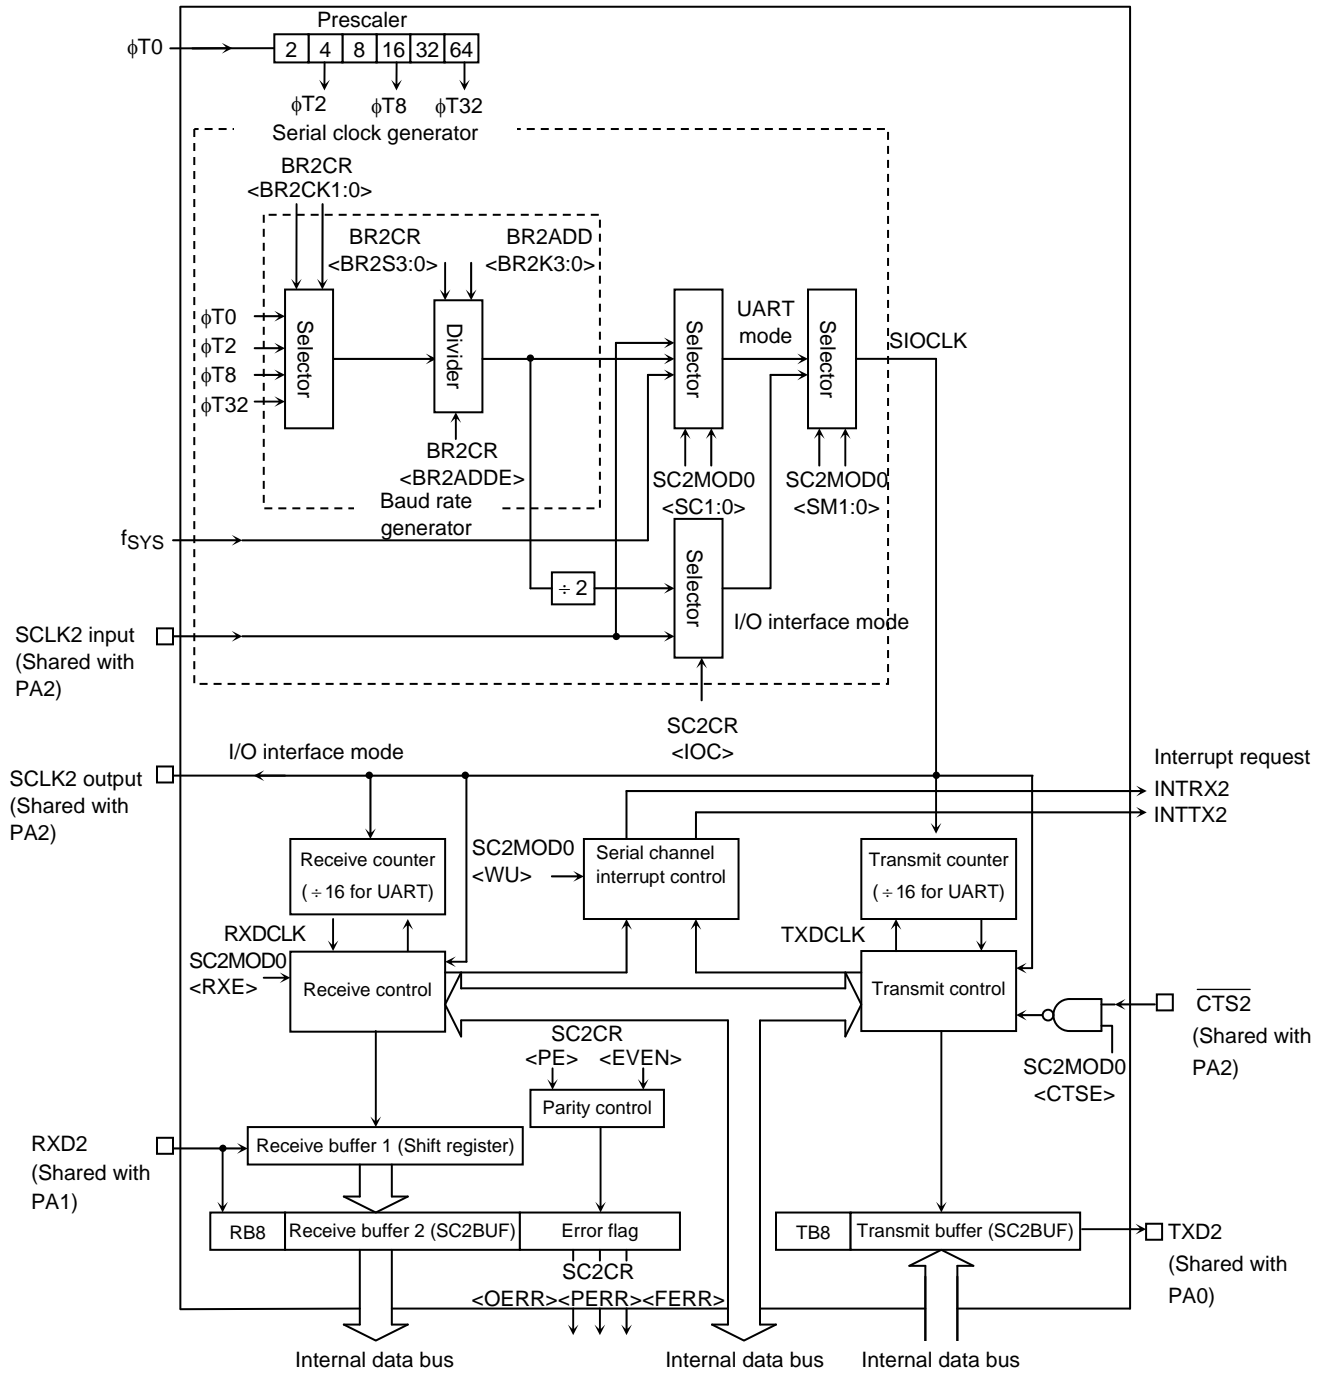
φT0

Prescaler

| 2 | 4 | 8 | 16 | 32 | 64 |
|---|---|---|---|---|---|

φT2 φT8 φT32

Serial clock generator

BR2CR
<BR2CK1:0>

BR2CR
<BR2S3:0>

BR2ADD
<BR2K3:0>

φT0
φT2
φT8
φT32

Selector

Divider

BR2CR
<BR2ADDE>

Baud rate generator

Selector

UART mode

Selector

SIOCLK

SC2MOD0
<SC1:0>

SC2MOD0
<SM1:0>

$f_{SYS}$

÷ 2

Selector

I/O interface mode

SCLK2 input
(Shared with PA2)

SC2CR
<IOC>

I/O interface mode

SCLK2 output
(Shared with PA2)

Interrupt request
INTRX2
INTTX2

Receive counter
( ÷ 16 for UART)

SC2MOD0
<WU>

Serial channel interrupt control

Transmit counter
( ÷ 16 for UART)

RXDCLK

SC2MOD0
<RXE>

Receive control

TXDCLK

Transmit control

$\overline{CTS2}$
(Shared with PA2)

SC2CR
<PE> <EVEN>

Parity control

SC2MOD0
<CTSE>

RXD2
(Shared with PA1)

Receive buffer 1 (Shift register)

RB8

Receive buffer 2 (SC2BUF)

Error flag

TB8

Transmit buffer (SC2BUF)

TXD2
(Shared with PA0)

SC2CR
<OERR><PERR><FERR>

Internal data bus

Internal data bus

Internal data bus